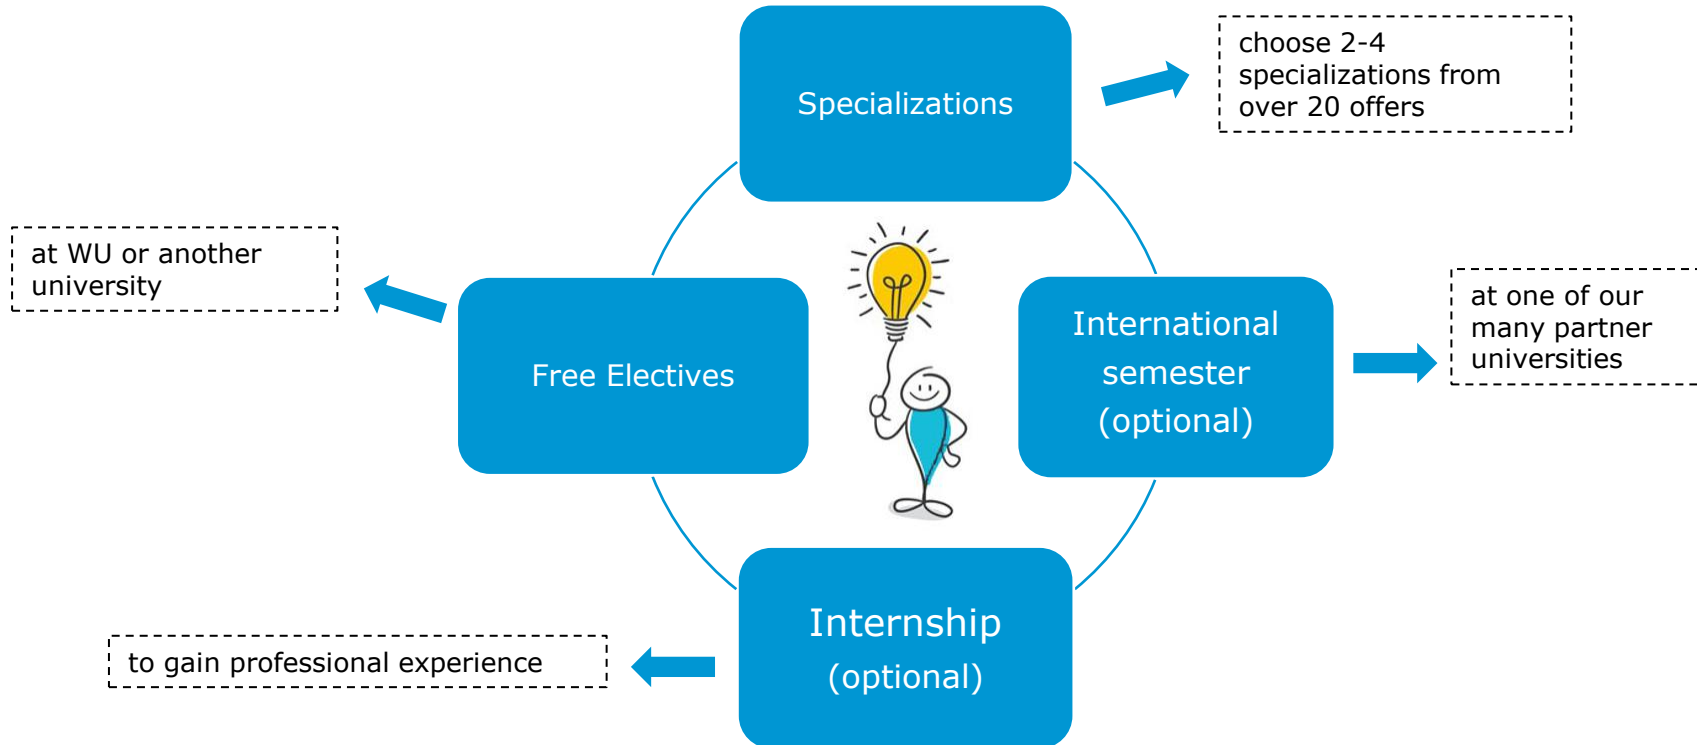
Specializations

choose 2-4 specializations from over 20 offers

at WU or another university

Free Electives

International semester (optional)

at one of our many partner universities

Internship (optional)

to gain professional experience